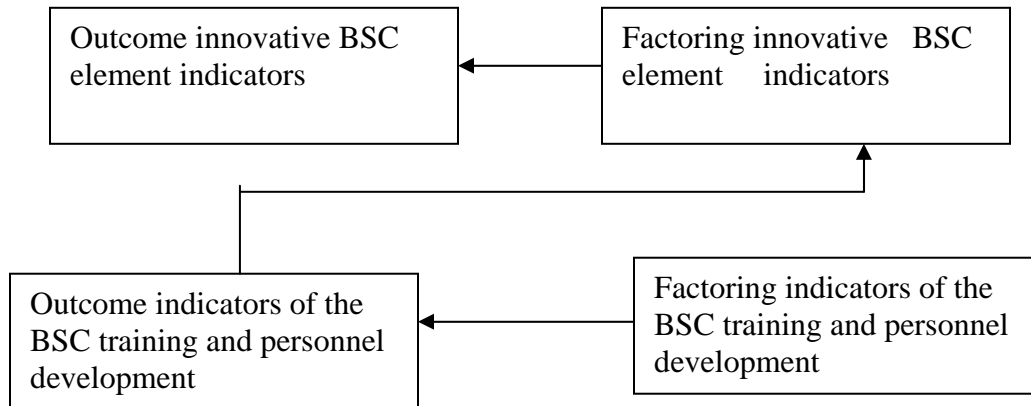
Outcome innovative BSC element indicators

Factoring innovative BSC element indicators

Outcome indicators of the BSC training and personnel development

Factoring indicators of the BSC training and personnel development